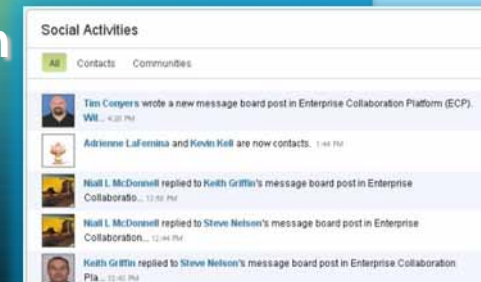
n

Social Activities

All Contacts Communities

Tim Conyers wrote a new message board post in Enterprise Collaboration Platform (ECP). Wil... 4:20 PM

Adrienne LaFemina and Kevin Kell are now contacts. 1:44 PM

Niall L McDonnell replied to Keith Griffin's message board post in Enterprise Collaboratio... 12:50 PM

Niall L McDonnell replied to Steve Nelson's message board post in Enterprise Collaboration... 12:44 PM

Keith Griffin replied to Steve Nelson's message board post in Enterprise Collaboration Pla... 12:40 PM